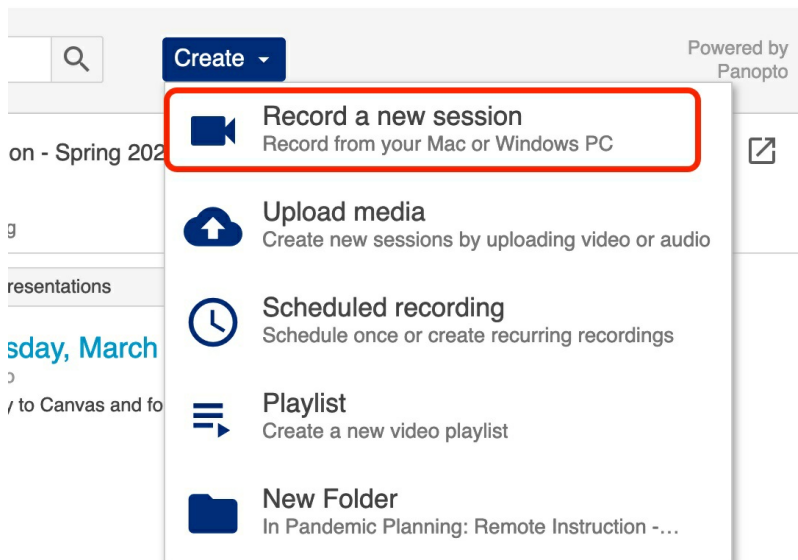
Create

Powered by Panopto

on - Spring 202

g

resentations

sday, March

o

y to Canvas and fo

Record a new session
Record from your Mac or Windows PC

Upload media
Create new sessions by uploading video or audio

Scheduled recording
Schedule once or create recurring recordings

Playlist
Create a new video playlist

New Folder
In Pandemic Planning: Remote Instruction -...